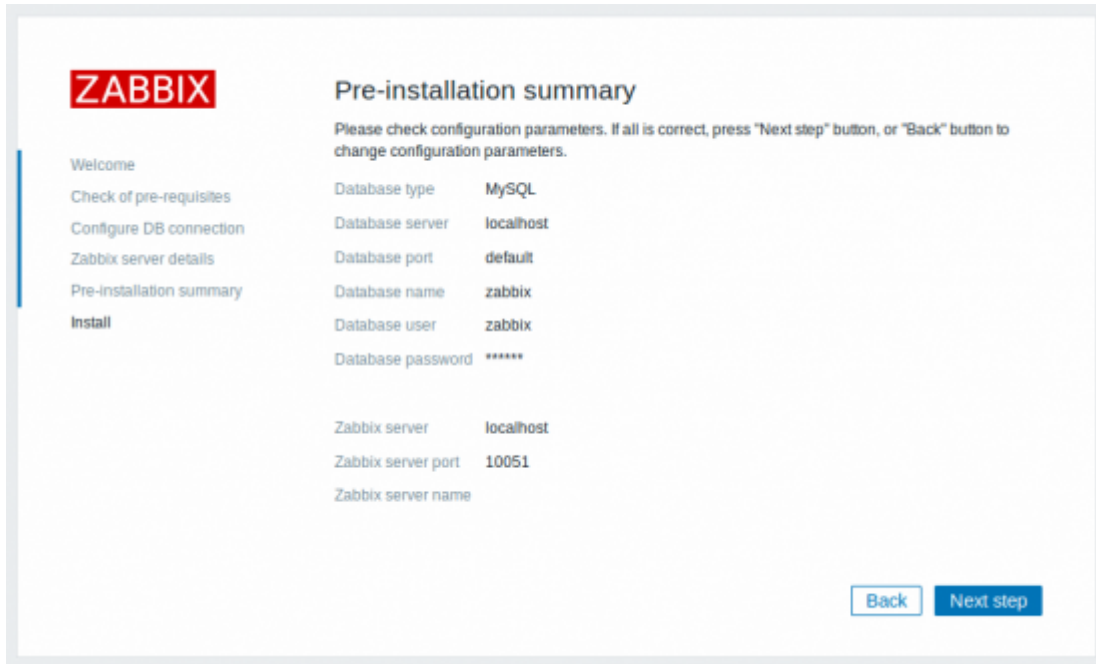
ZABBIX

Welcome
Check of pre-requisites
Configure DB connection
Zabbix server details
Pre-installation summary
Install

Pre-installation summary

Please check configuration parameters. If all is correct, press "Next step" button, or "Back" button to change configuration parameters.

| | |
|---|---|
| Database type | MySQL |
| Database server | localhost |
| Database port | default |
| Database name | zabbix |
| Database user | zabbix |
| Database password | ****** |

| | |
|---|---|
| Zabbix server | localhost |
| Zabbix server port | 10051 |
| Zabbix server name | |

Back
Next step